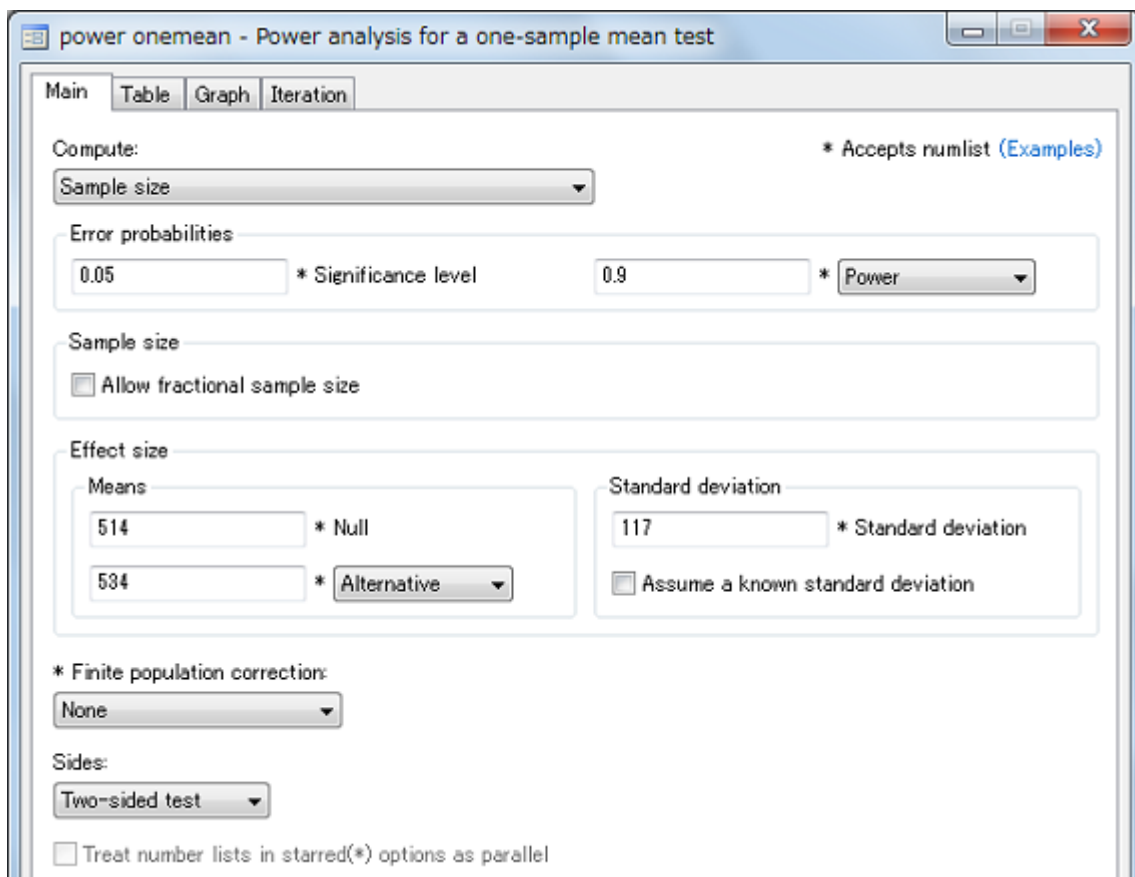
power onemean - Power analysis for a one-sample mean test

Main | Table | Graph | Iteration

Compute:
Sample size

* Accepts numlist (Examples)

Error probabilities
0.05 * Significance level
0.9 * Power

Sample size
Allow fractional sample size

Effect size
Means
514 * Null
534 * Alternative

Standard deviation
117 * Standard deviation
Assume a known standard deviation

* Finite population correction:
None

Sides:
Two-sided test

Treat number lists in starred(*) options as parallel